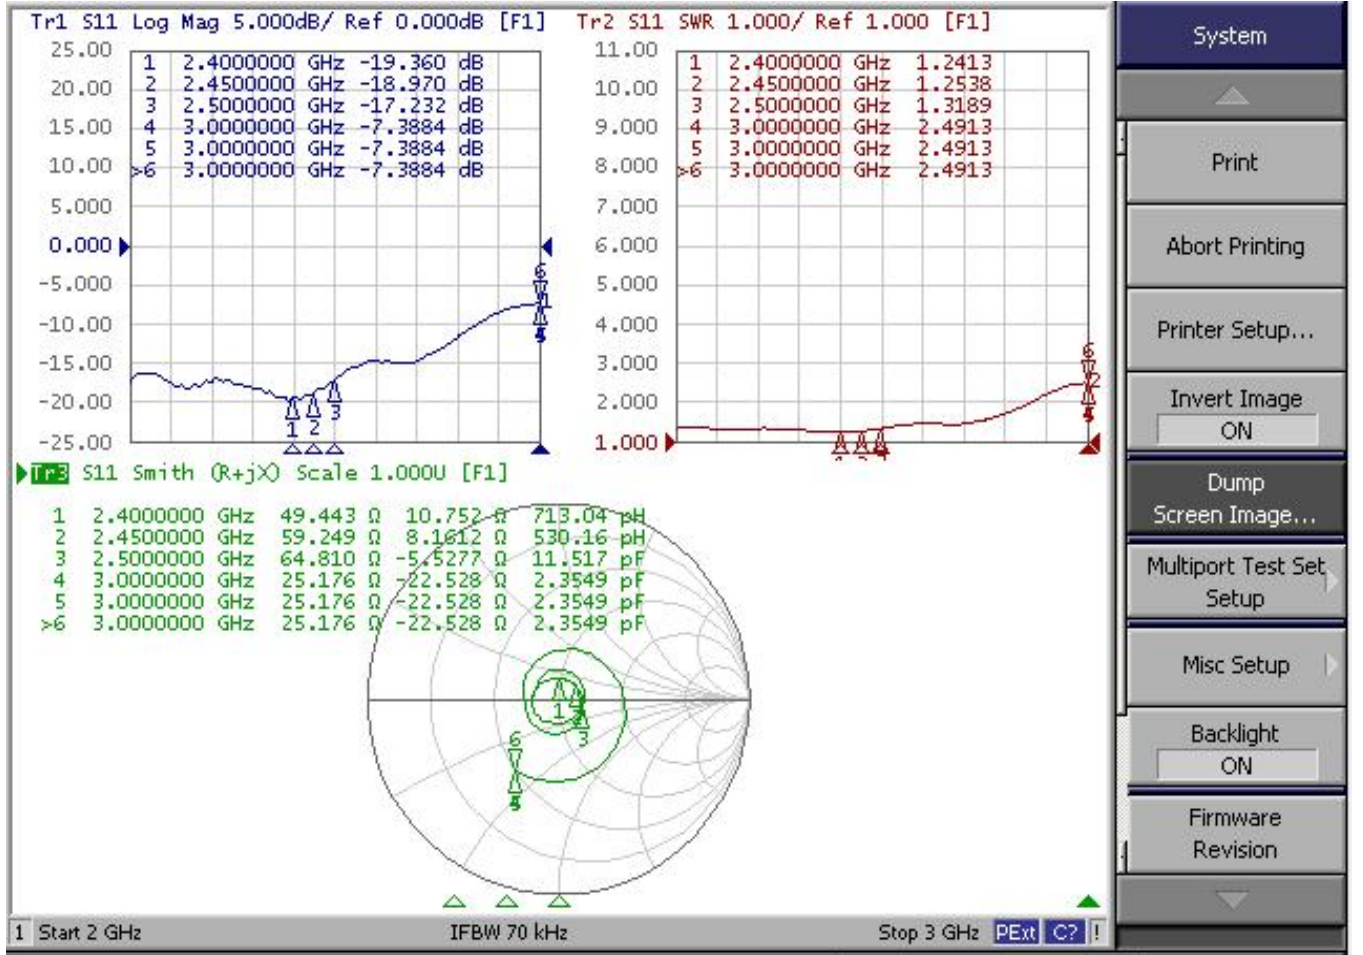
Tr1 S11 Log Mag 5.000dB/ Ref 0.000dB [F1]

25.00
20.00
15.00
10.00
5.000
0.000
-5.000
-10.00
-15.00
-20.00
-25.00

| | | |
|---|---|---|
| 1 | 2.4000000 GHz | -19.360 dB |
| 2 | 2.4500000 GHz | -18.970 dB |
| 3 | 2.5000000 GHz | -17.232 dB |
| 4 | 3.0000000 GHz | -7.3884 dB |
| 5 | 3.0000000 GHz | -7.3884 dB |
| >6 | 3.0000000 GHz | -7.3884 dB |

1 2 3
6 5 4

Tr2 S11 SWR 1.000/ Ref 1.000 [F1]

11.00
10.00
9.000
8.000
7.000
6.000
5.000
4.000
3.000
2.000
1.000

| | | |
|---|---|---|
| 1 | 2.4000000 GHz | 1.2413 |
| 2 | 2.4500000 GHz | 1.2538 |
| 3 | 2.5000000 GHz | 1.3189 |
| 4 | 3.0000000 GHz | 2.4913 |
| 5 | 3.0000000 GHz | 2.4913 |
| >6 | 3.0000000 GHz | 2.4913 |

6 5 4

Tr3 S11 Smith (R+jX) Scale 1.000U [F1]

| | | | | |
|---|---|---|---|---|
| 1 | 2.4000000 GHz | 49.443 Ω | 10.752 Ω | 713.04 pH |
| 2 | 2.4500000 GHz | 59.249 Ω | 8.1612 Ω | 530.16 pH |
| 3 | 2.5000000 GHz | 64.810 Ω | -5.5277 Ω | 11.517 pF |
| 4 | 3.0000000 GHz | 25.176 Ω | -22.528 Ω | 2.3549 pF |
| 5 | 3.0000000 GHz | 25.176 Ω | -22.528 Ω | 2.3549 pF |
| >6 | 3.0000000 GHz | 25.176 Ω | -22.528 Ω | 2.3549 pF |

1 2 3
6 5 4

System
Print
Abort Printing
Printer Setup...
Invert Image
ON
Dump
Screen Image...
Multiport Test Set
Setup
Misc Setup
Backlight
ON
Firmware
Revision

1 Start 2 GHz IFBW 70 kHz Stop 3 GHz PExt C? !